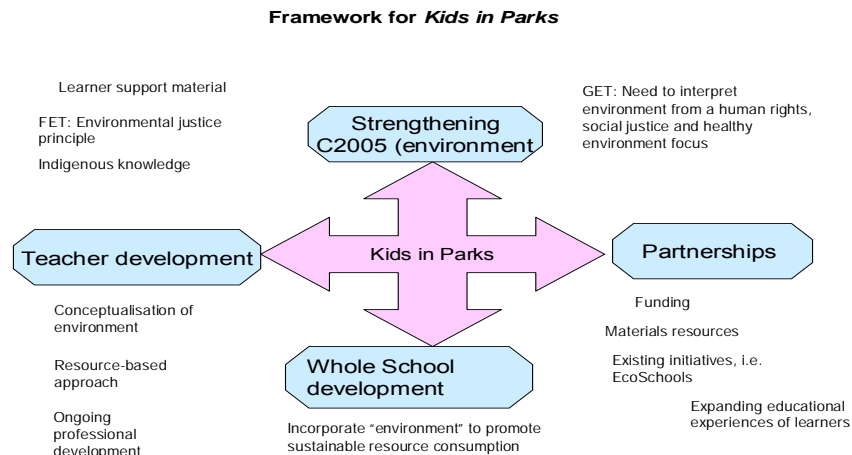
**Framework for *Kids in Parks***

Learner support material

FET: Environmental justice principle

Indigenous knowledge

Strengthening C2005 (environment

GET: Need to interpret environment from a human rights, social justice and healthy environment focus

Teacher development

Kids in Parks

Partnerships

Conceptualisation of environment

Resource-based approach

Ongoing professional development

Whole School development

Incorporate "environment" to promote sustainable resource consumption

Funding

Materials resources

Existing initiatives, i.e. EcoSchools

Expanding educational experiences of learners